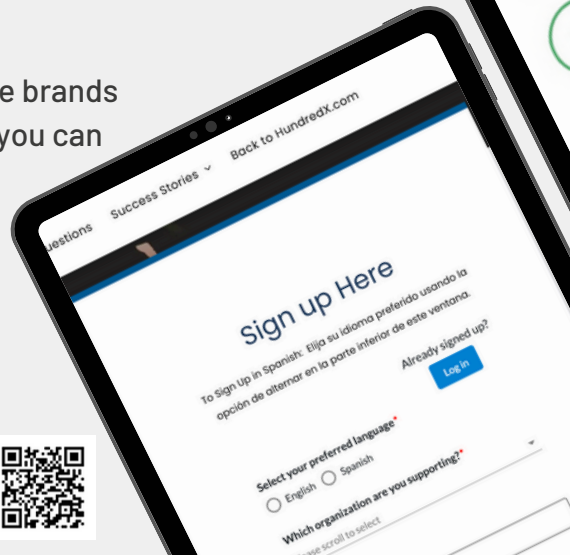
e brands
you can

uestions Success Stories ⌄ Back to HundredX.com

Sign up Here

To Sign Up in Spanish: Elija su idioma preferido usando la opción de alternar en la parte inferior de este ventana.

Already signed up?

Log In

Select your preferred language*

English Spanish

Which organization are you supporting?*

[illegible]ase scroll to select